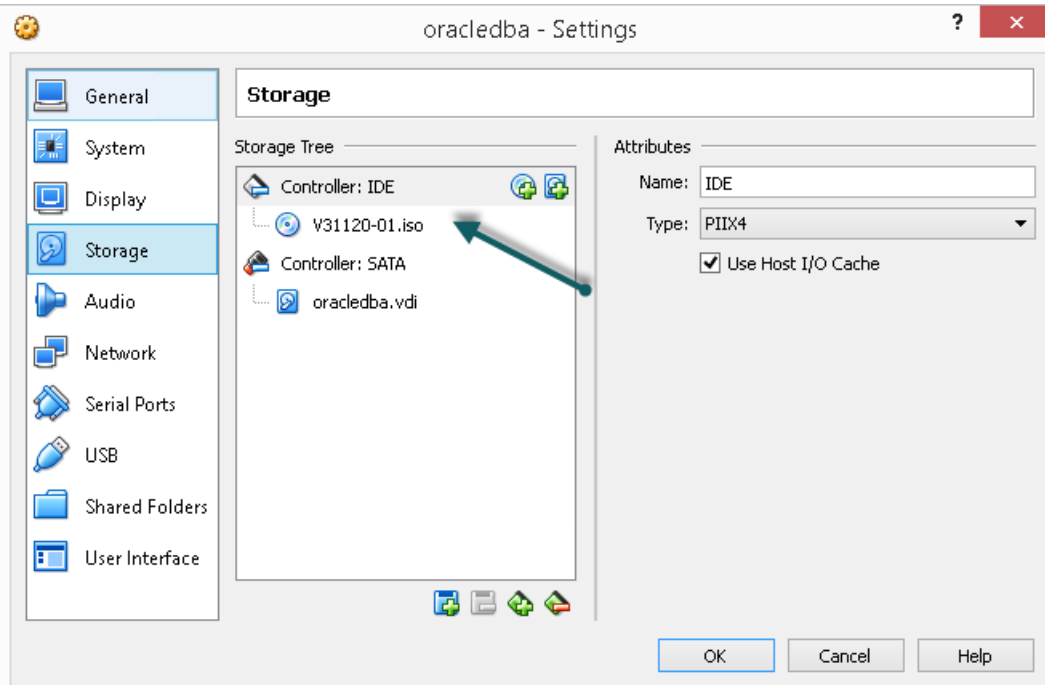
oracledba - Settings

?

×

General

System

Display

Storage

Audio

Network

Serial Ports

USB

Shared Folders

User Interface

Storage

Storage Tree

Controller: IDE

V31120-01.iso

Controller: SATA

oracledba.vdi

Attributes

Name: IDE

Type: PIIX4

Use Host I/O Cache

OK

Cancel

Help